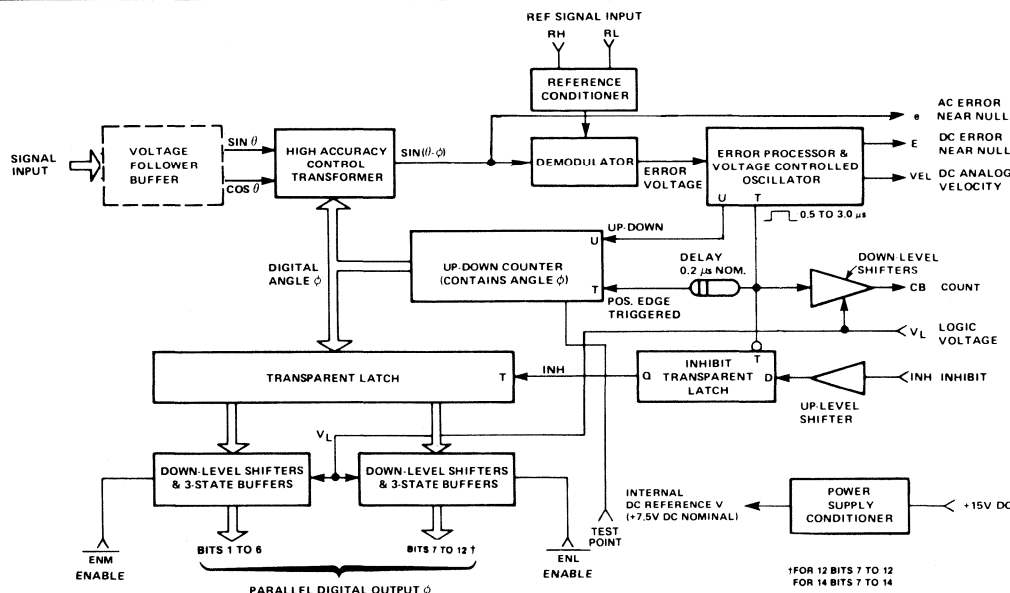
REF SIGNAL INPUT

RH

RL

REFERENCE CONDITIONER

e AC ERROR NEAR NULL

SIGNAL INPUT

VOLTAGE FOLLOWER BUFFER

SIN $\theta$

COS $\theta$

HIGH ACCURACY CONTROL TRANSFORMER

SIN($\theta$-$\phi$)

DEMODULATOR

ERROR VOLTAGE

ERROR PROCESSOR & VOLTAGE CONTROLLED OSCILLATOR

U

T

E DC ERROR NEAR NULL

VEL DC ANALOG VELOCITY

0.5 TO 3.0 $\mu$s

UP-DOWN

DIGITAL ANGLE $\phi$

UP-DOWN COUNTER (CONTAINS ANGLE $\phi$)

U

T

DELAY 0.2 $\mu$s NOM.

POS. EDGE TRIGGERED

DOWN-LEVEL SHIFTERS

CB COUNT

$V_L$ LOGIC VOLTAGE

TRANSPARENT LATCH

T

INH

Q

INHIBIT TRANSPARENT LATCH

T

D

INH INHIBIT

UP-LEVEL SHIFTER

$V_L$

DOWN-LEVEL SHIFTERS & 3-STATE BUFFERS

DOWN-LEVEL SHIFTERS & 3-STATE BUFFERS

INTERNAL DC REFERENCE V (+7.5V DC NOMINAL)

POWER SUPPLY CONDITIONER

+15V DC

ENM ENABLE

BITS 1 TO 6

BITS 7 TO 12 †

ENL ENABLE

TEST POINT

†FOR 12 BITS 7 TO 12
FOR 14 BITS 7 TO 14

PARALLEL DIGITAL OUTPUT $\phi$